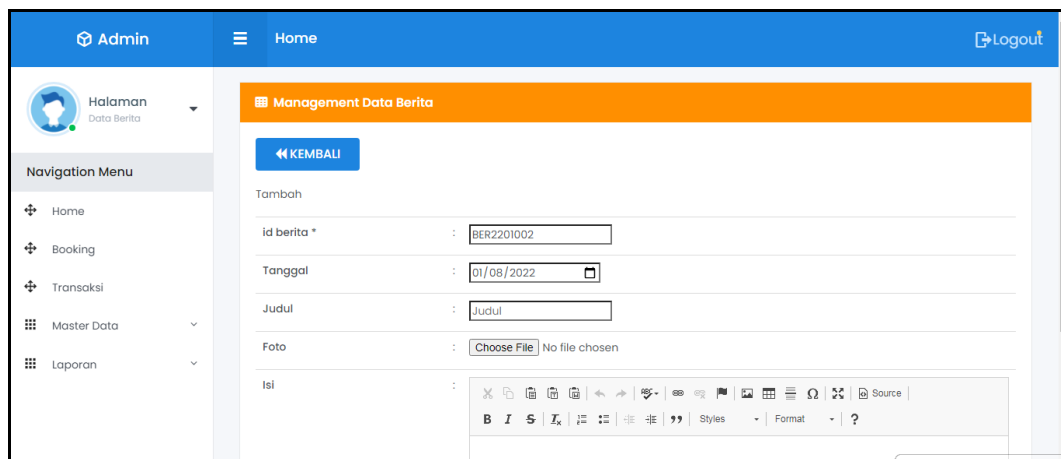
Admin

Home

Logout

Halaman
Data Berita

Navigation Menu

Home

Booking

Transaksi

Master Data

Laporan

Management Data Berita

KEMBALI

Tambah

| id berita * | : | BER2201002 |
|---|---|---|
| Tanggal | : | 01/08/2022 |
| Judul | : | Judul |
| Foto | : | Choose File No file chosen |
| Isi | : | Source B I S Styles Format ? |